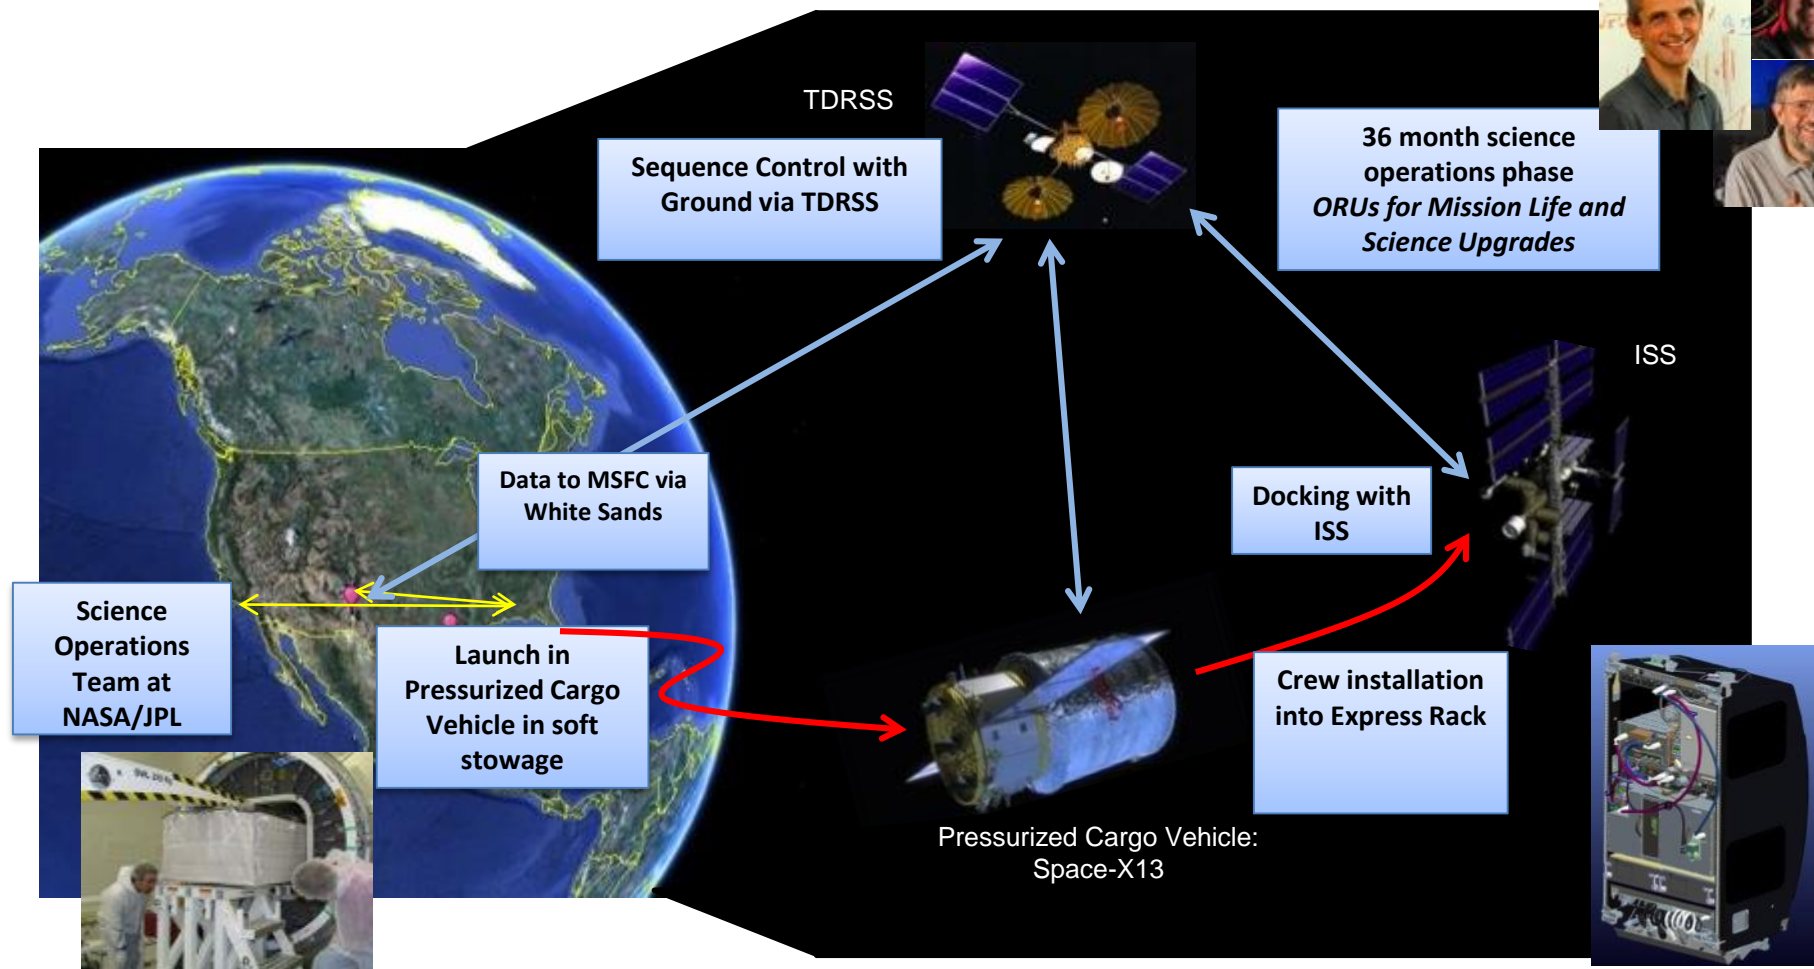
TDRSS

Sequence Control with Ground via TDRSS

36 month science operations phase
*ORUs for Mission Life and Science Upgrades*

ISS

Data to MSFC via White Sands

Docking with ISS

Science Operations Team at NASA/JPL

Launch in Pressurized Cargo Vehicle in soft stowage

Crew installation into Express Rack

Pressurized Cargo Vehicle: Space-X13